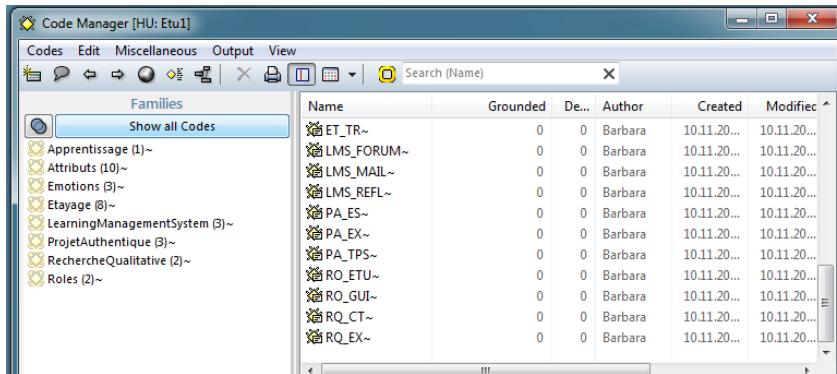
Code Manager [HU: Etu1]

Codes Edit Miscellaneous Output View

Search (Name)

Families

Show all Codes

Apprentissage (1)~
Attributs (10)~
Emotions (3)~
Etayage (8)~
LearningManagementSystem (3)~
ProjetAuthentique (3)~
RechercheQualitative (2)~
Roles (2)~

| Name | Grounded | De... | Author | Created | Modified |
|---|---|---|---|---|---|
| ET_TR~ | 0 | 0 | Barbara | 10.11.20... | 10.11.20... |
| LMS_FORUM~ | 0 | 0 | Barbara | 10.11.20... | 10.11.20... |
| LMS_MAIL~ | 0 | 0 | Barbara | 10.11.20... | 10.11.20... |
| LMS_REFL~ | 0 | 0 | Barbara | 10.11.20... | 10.11.20... |
| PA_ES~ | 0 | 0 | Barbara | 10.11.20... | 10.11.20... |
| PA_EX~ | 0 | 0 | Barbara | 10.11.20... | 10.11.20... |
| PA_TPS~ | 0 | 0 | Barbara | 10.11.20... | 10.11.20... |
| RO_ETU~ | 0 | 0 | Barbara | 10.11.20... | 10.11.20... |
| RO_GUI~ | 0 | 0 | Barbara | 10.11.20... | 10.11.20... |
| RQ_CT~ | 0 | 0 | Barbara | 10.11.20... | 10.11.20... |
| RQ_EX~ | 0 | 0 | Barbara | 10.11.20... | 10.11.20... |